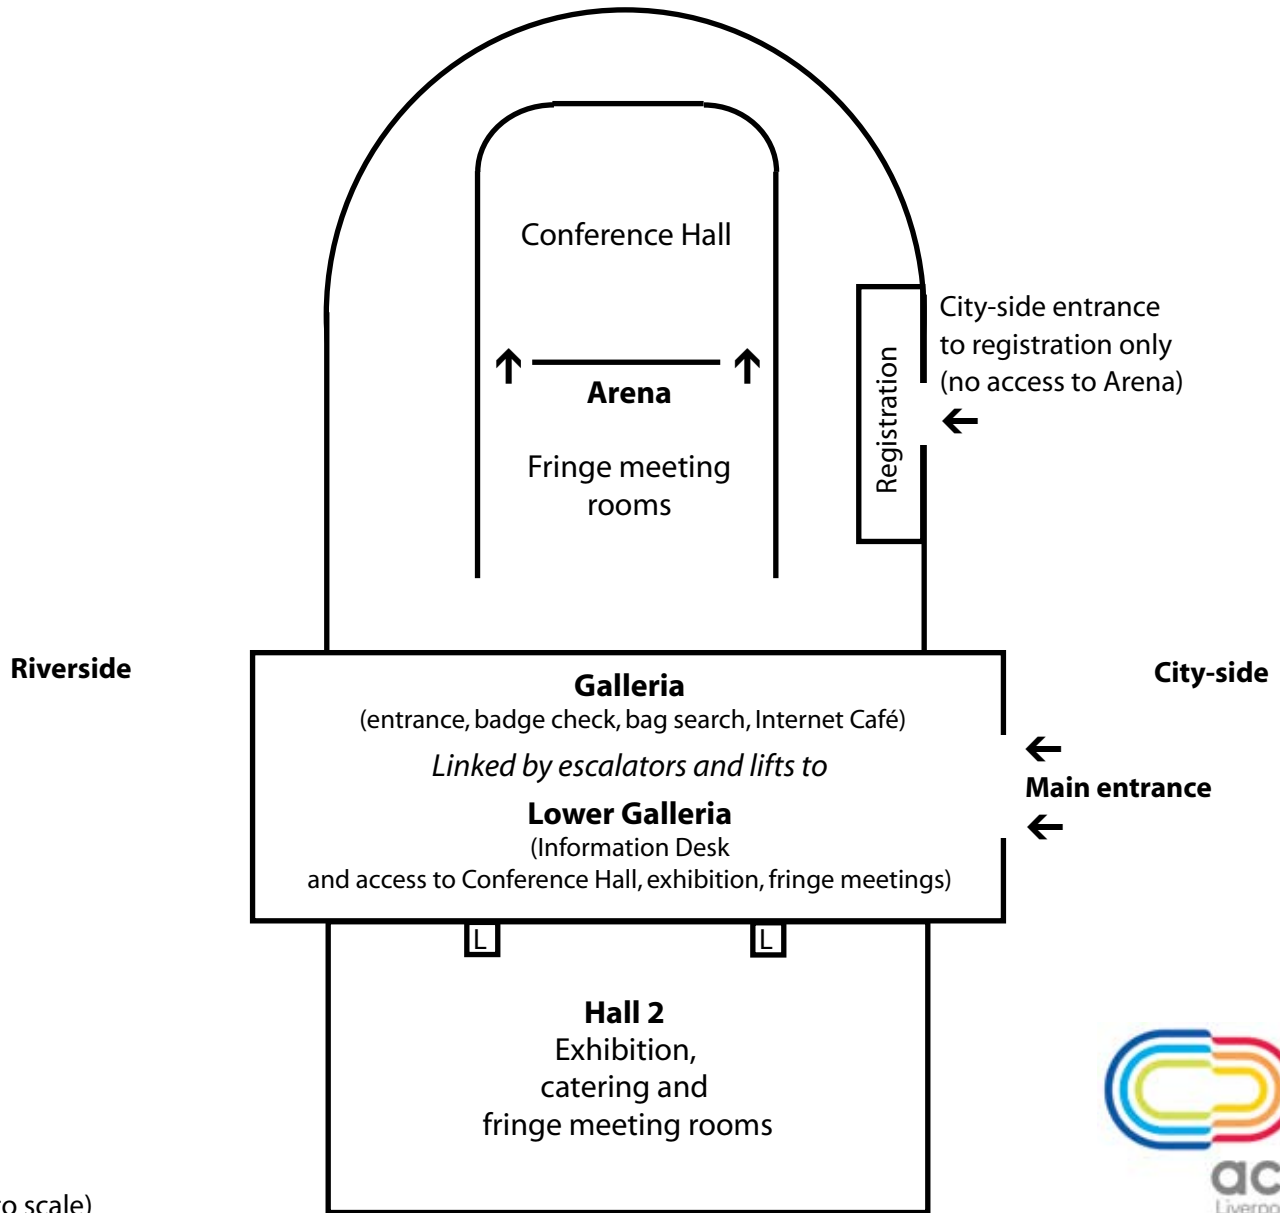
Conference Hall

Arena

Fringe meeting rooms

Registration

City-side entrance to registration only (no access to Arena)

Riverside

City-side

**Galleria**
(entrance, badge check, bag search, Internet Café)

*Linked by escalators and lifts to*

**Lower Galleria**
(Information Desk and access to Conference Hall, exhibition, fringe meetings)

**Main entrance**

L

L

**Hall 2**
Exhibition, catering and fringe meeting rooms

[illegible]o scale)

ac
Liverpo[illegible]